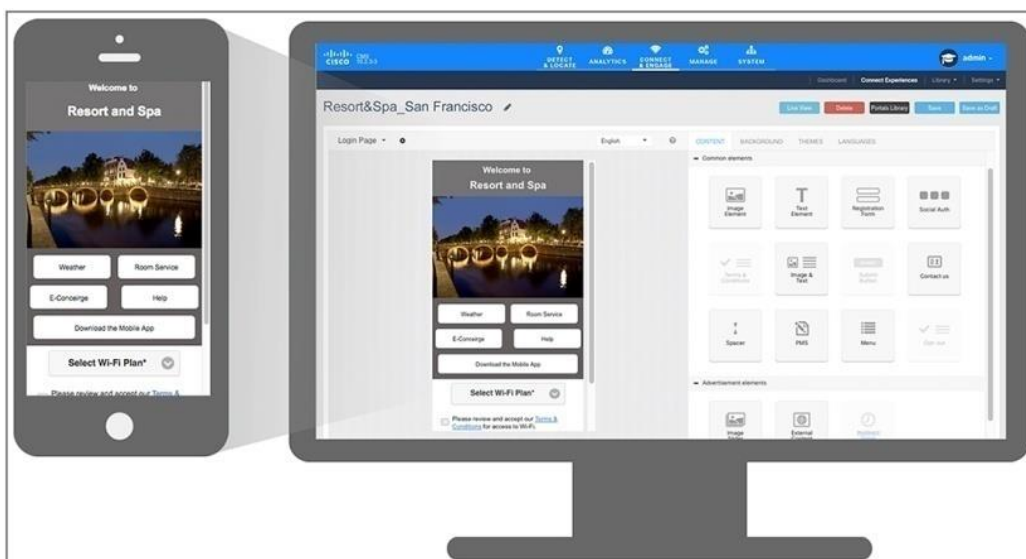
Welcome to
Resort and Spa

Weather
Room Service
E-Concierge
Help
Download the Mobile App
Select Wi-Fi Plan*
Please review and accept our Terms &

CISCO CMX
DETECT & LOCATE
ANALYTICS
CONNECT & ENGAGE
MANAGE
SYSTEM
admin
Dashboard
Connect Experiences
Library
Settings

Resort&Spa_San Francisco

Live View
Delete
Portals Library
Save
Save as Draft

Login Page
English

CONTENT
BACKGROUND
THEMES
LANGUAGES

Common elements
Image Element
Text Element
Registration Form
Social Auth
Terms & Conditions
Image & Text
Submit Button
Contact us
Spacer
PMS
Menu
Opt-ins

Advertisement elements
Image Slider
External Content
Redirect Timer

Welcome to
Resort and Spa
Weather
Room Service
E-Concierge
Help
Download the Mobile App
Select Wi-Fi Plan*
Please review and accept our Terms & Conditions for access to Wi-Fi.